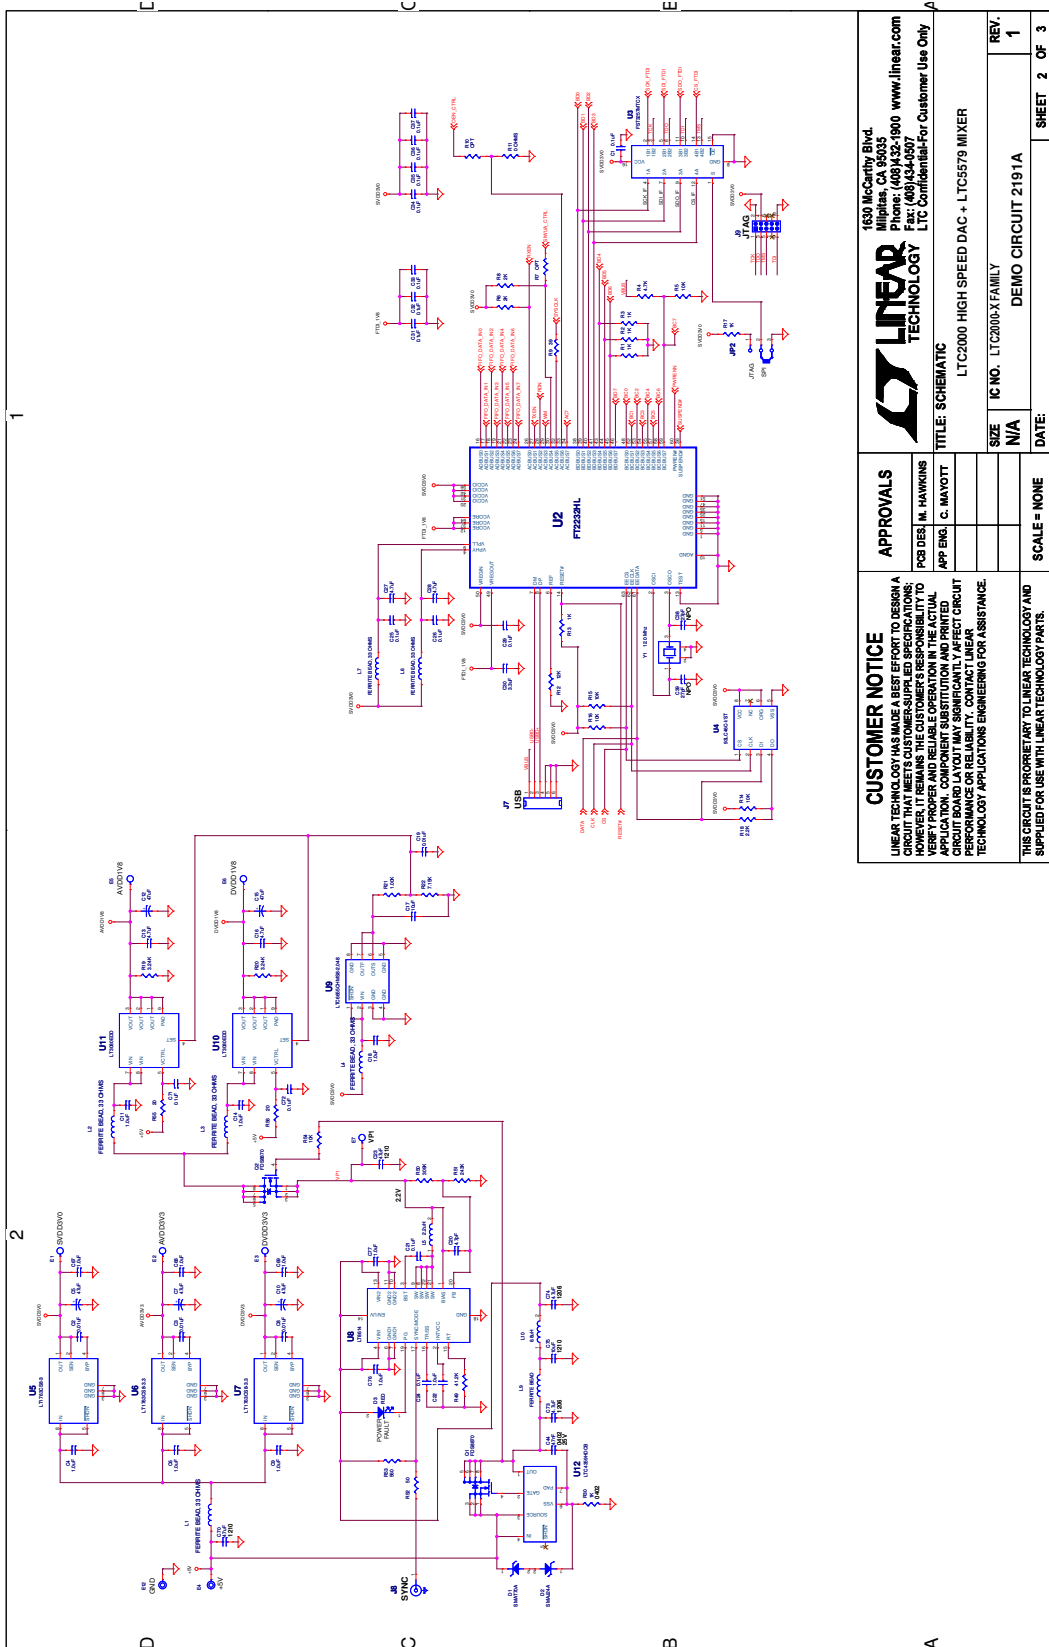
CUSTOMER NOTICE

LINEAR TECHNOLOGY HAS MADE A BEST EFFORT TO DESIGN A CIRCUIT THAT MEETS CUSTOMER-SUPPLIED SPECIFICATIONS; HOWEVER, IT REMAINS THE CUSTOMER'S RESPONSIBILITY TO VERIFY PROPER AND RELIABLE OPERATION IN THE ACTUAL APPLICATION. COMPONENT SUBSTITUTION AND PRINTED CIRCUIT BOARD LAYOUT MAY SIGNIFICANTLY AFFECT CIRCUIT PERFORMANCE OR RELIABILITY. CONTACT LINEAR TECHNOLOGY APPLICATIONS ENGINEERING FOR ASSISTANCE.

THIS CIRCUIT IS PROPRIETARY TO LINEAR TECHNOLOGY AND SUPPLIED FOR USE WITH LINEAR TECHNOLOGY PARTS.

APPROVALS

PCB DES. M. HAWKINS
APP ENG. C. MAYOTT

SCALE = NONE

LINEAR TECHNOLOGY

1630 McCarthy Blvd.
Milpitas, CA 95035
Phone: (408)432-1900 www.linear.com
Fax: (408)434-0507
LTC Confidential-For Customer Use Only

TITLE: SCHEMATIC
LTC2000 HIGH SPEED DAC + LTC5579 MIXER

SIZE N/A
IC NO. LTC2000-X FAMILY
DEMO CIRCUIT 2191A
REV. 1
DATE:
SHEET 2 OF 3

U2 FT2232HL
U3 FST3253MTCX
U4 93LC46-I/ST
U5 LT1763CS8-5
U6 LT1763CS8-3.3
U7 LT1763CS8-3.3
U8 LT3694
U9 LT1964ES5-BYP
U10 LT3080EDD
U11 LT3080EDD
U12 LTC4365HDCB
J7 USB
J8 SYNC
J9 JTAG
JP2 JTAG SPI
Y1 12.0MHz
L1 FERRITE BEAD, 33 OHMS
L2 FERRITE BEAD, 33 OHMS
L3 FERRITE BEAD, 33 OHMS
L4 FERRITE BEAD, 33 OHMS
L6 FERRITE BEAD, 33 OHMS
L7 FERRITE BEAD, 33 OHMS
E1 SVDD3V0
E2 AVDD3V3
E3 DVDD3V3
E5 AVDD1V8
E6 DVDD1V8
E7 VP1
E8 +5V
E9 GND
D1 SMAJ5A
D2 SMAJ5A
D3 RED POWER FAULT
2.2V
A B C D E 1 2